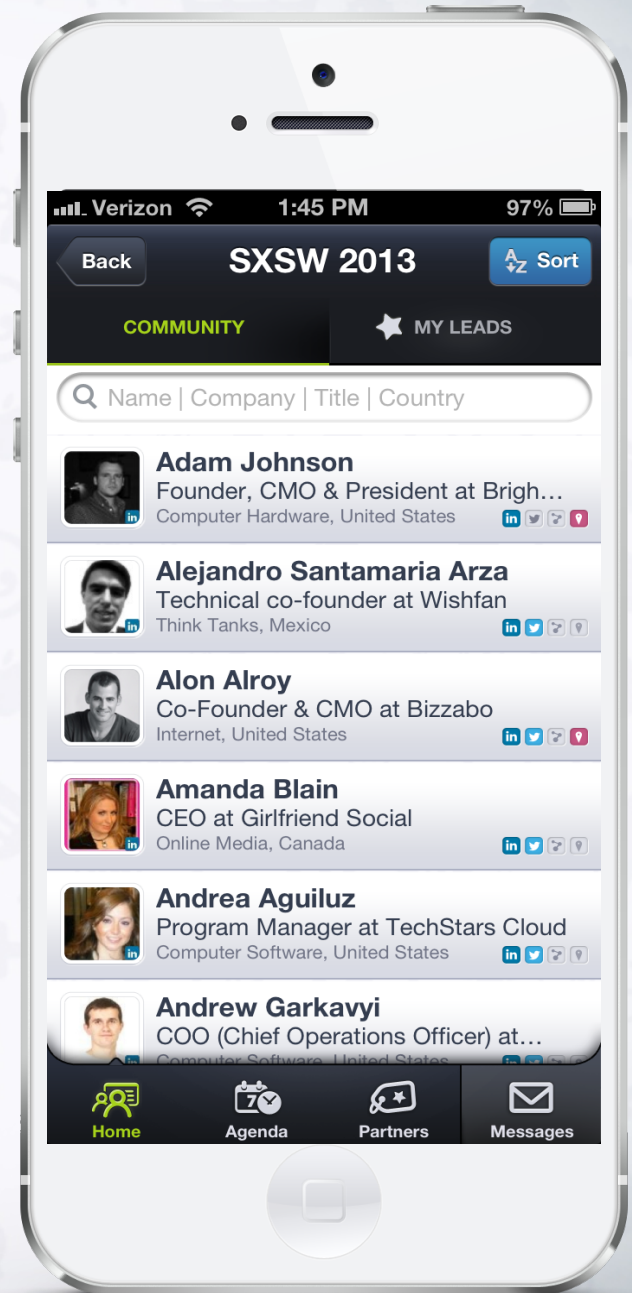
Verizon 1:45 PM 97%

Back SXSW 2013 Sort

COMMUNITY MY LEADS

Name | Company | Title | Country

Adam Johnson
Founder, CMO & President at Brigh…
Computer Hardware, United States

Alejandro Santamaria Arza
Technical co-founder at Wishfan
Think Tanks, Mexico

Alon Alroy
Co-Founder & CMO at Bizzabo
Internet, United States

Amanda Blain
CEO at Girlfriend Social
Online Media, Canada

Andrea Aguiluz
Program Manager at TechStars Cloud
Computer Software, United States

Andrew Garkavyi
COO (Chief Operations Officer) at…
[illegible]

Home Agenda Partners Messages